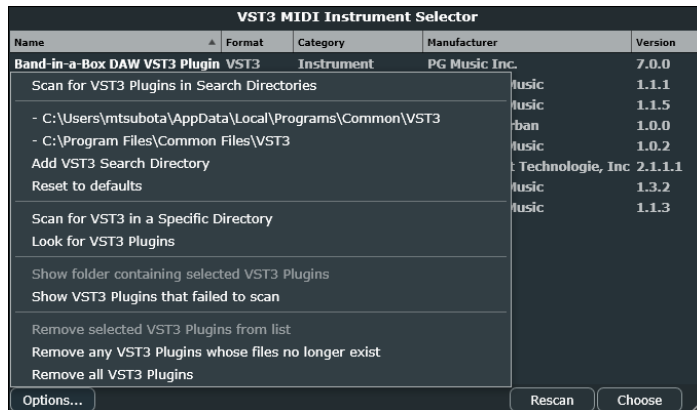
VST3 MIDI Instrument Selector

| Name | Format | Category | Manufacturer | Version |
|---|---|---|---|---|
| Band-in-a-Box DAW VST3 Plugin | VST3 | Instrument | PG Music Inc. | 7.0.0 |
| | | | lusic | 1.1.1 |
| | | | lusic | 1.1.5 |
| | | | rban | 1.0.0 |
| | | | lusic | 1.0.2 |
| | | | t Technologie, Inc | 2.1.1.1 |
| | | | lusic | 1.3.2 |
| | | | lusic | 1.1.3 |

Scan for VST3 Plugins in Search Directories

- C:\Users\mtsubota\AppData\Local\Programs\Common\VST3
- C:\Program Files\Common Files\VST3
Add VST3 Search Directory
Reset to defaults

Scan for VST3 in a Specific Directory
Look for VST3 Plugins

Show folder containing selected VST3 Plugins
Show VST3 Plugins that failed to scan

Remove selected VST3 Plugins from list
Remove any VST3 Plugins whose files no longer exist
Remove all VST3 Plugins

Options...

Rescan

Choose